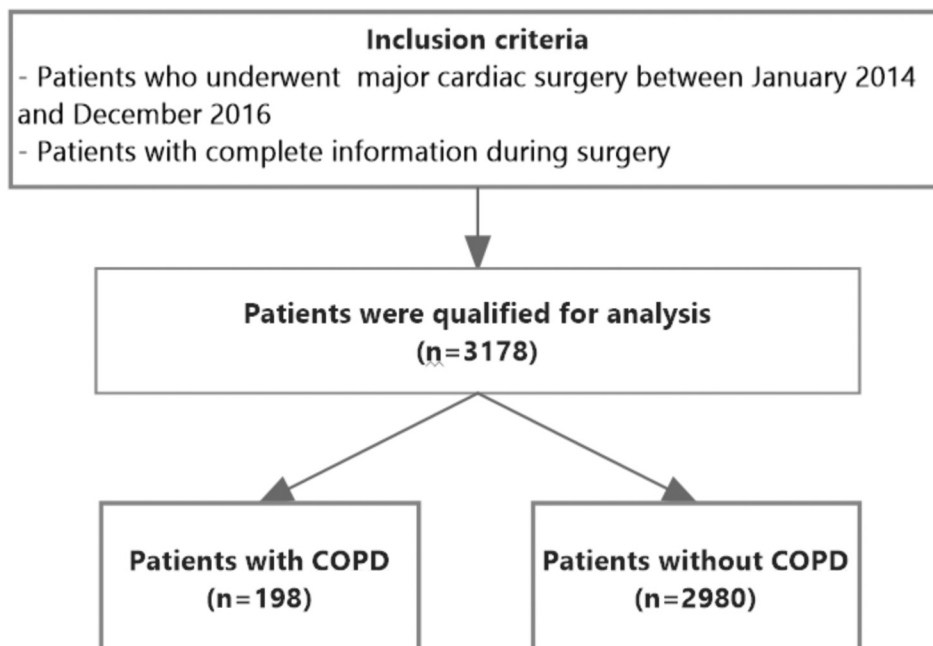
Inclusion criteria
- Patients who underwent major cardiac surgery between January 2014 and December 2016
- Patients with complete information during surgery

Patients were qualified for analysis
(n=3178)

Patients with COPD
(n=198)

Patients without COPD
(n=2980)